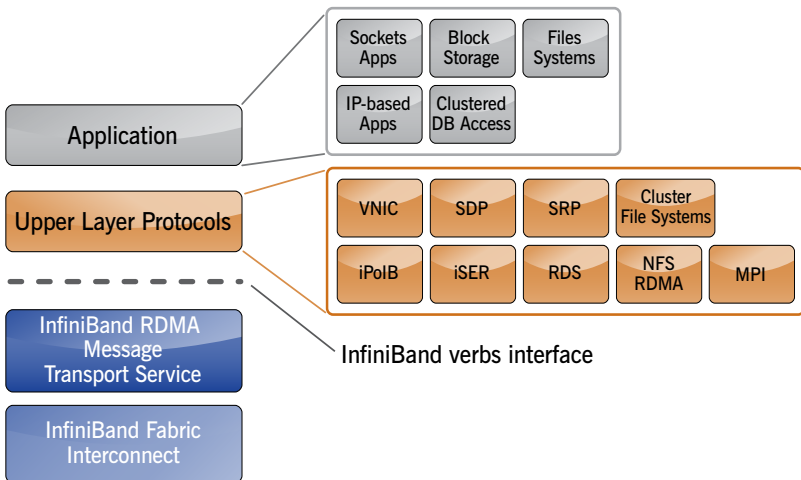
Application

Sockets Apps

Block Storage

Files Systems

IP-based Apps

Clustered DB Access

Upper Layer Protocols

VNIC

SDP

SRP

Cluster File Systems

iPoIB

iSER

RDS

NFS RDMA

MPI

InfiniBand verbs interface

InfiniBand RDMA Message Transport Service

InfiniBand Fabric Interconnect